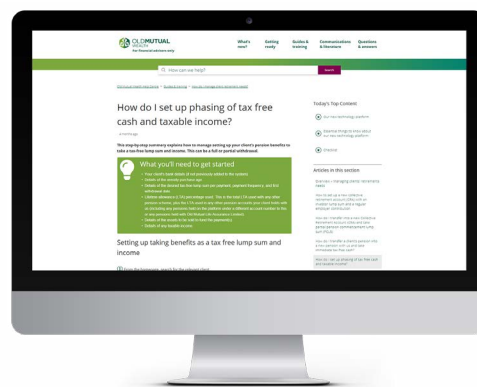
OLD MUTUAL WEALTH
For financial advisers only

What's new?
Getting ready
Guides & training
Communications & literature
Questions & answers

How can we help?
Search

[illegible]

How do I set up phasing of tax free cash and taxable income?

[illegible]

This step-by-step summary explains how to manage setting up your client's pension benefits to take a tax free lump sum and income. This can be a full or partial withdrawal.

What you'll need to get started

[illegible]

Setting up taking benefits as a tax free lump sum and income

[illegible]

Today's Top Content

Our new technology platform

Essential things to know about our new technology platform

Glossary

Articles in this section

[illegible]

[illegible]

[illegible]

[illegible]

How do I set up phasing of tax free cash and taxable income?